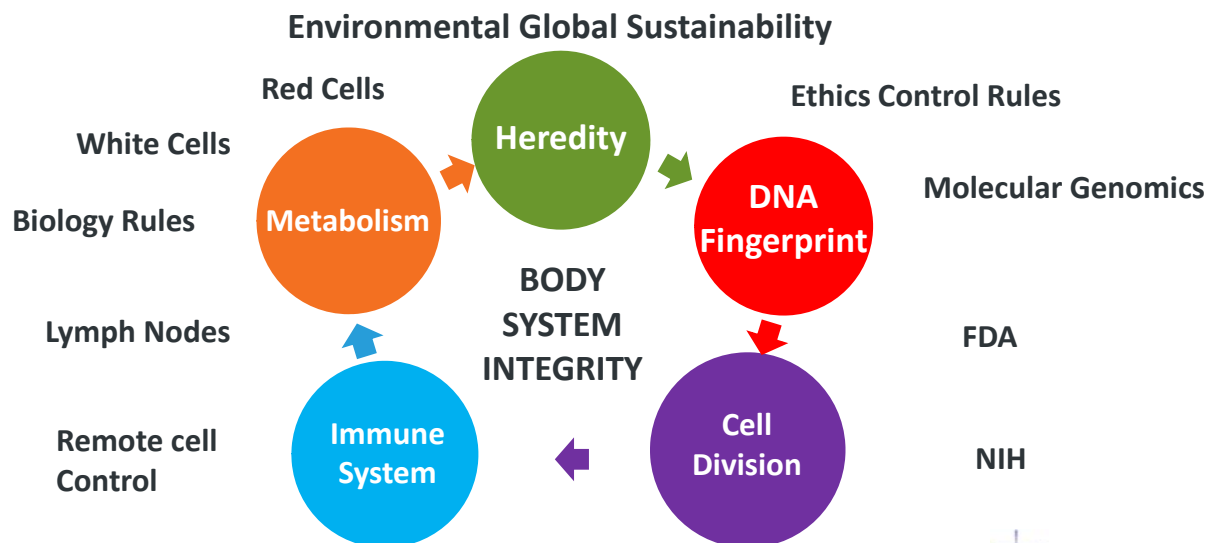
Environmental Global Sustainability

Red Cells

Ethics Control Rules

White Cells

Heredity

Molecular Genomics

Biology Rules

Metabolism

DNA Fingerprint

BODY SYSTEM INTEGRITY

Lymph Nodes

FDA

Remote cell Control

Immune System

Cell Division

NIH